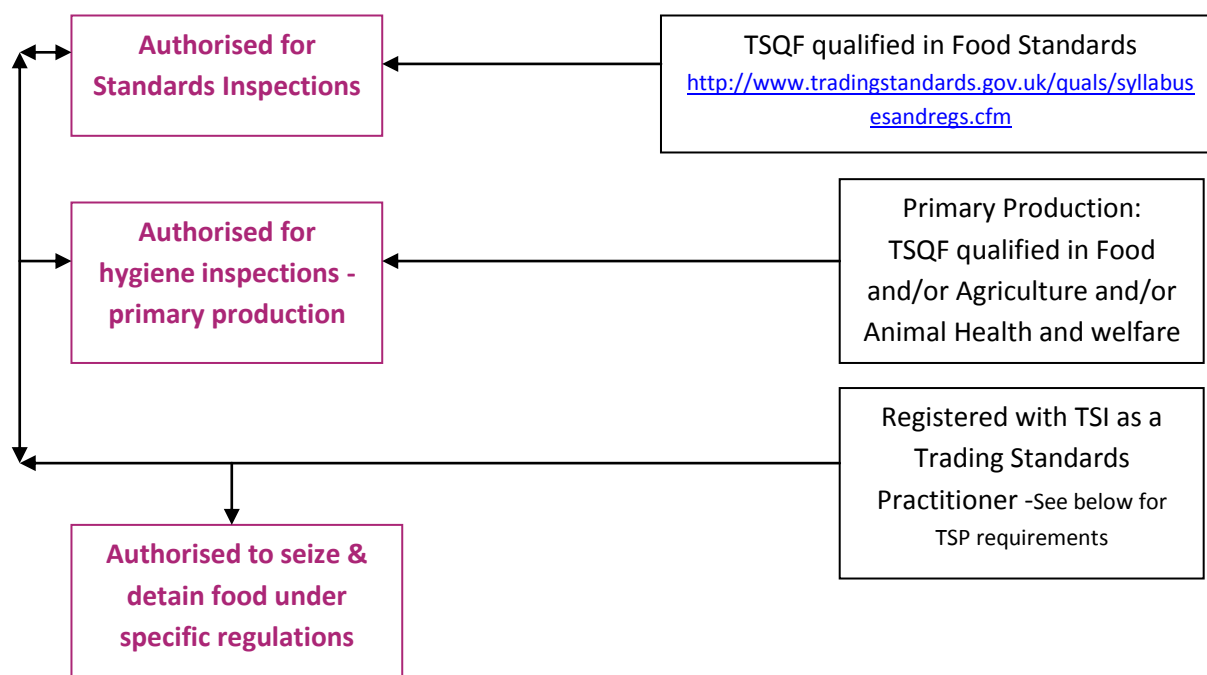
Authorised for Standards Inspections

TSQF qualified in Food Standards http://www.tradingstandards.gov.uk/quals/syllabusesandregs.cfm

Authorised for hygiene inspections - primary production

Primary Production: TSQF qualified in Food and/or Agriculture and/or Animal Health and welfare

Registered with TSI as a Trading Standards Practitioner -See below for TSP requirements

Authorised to seize & detain food under specific regulations